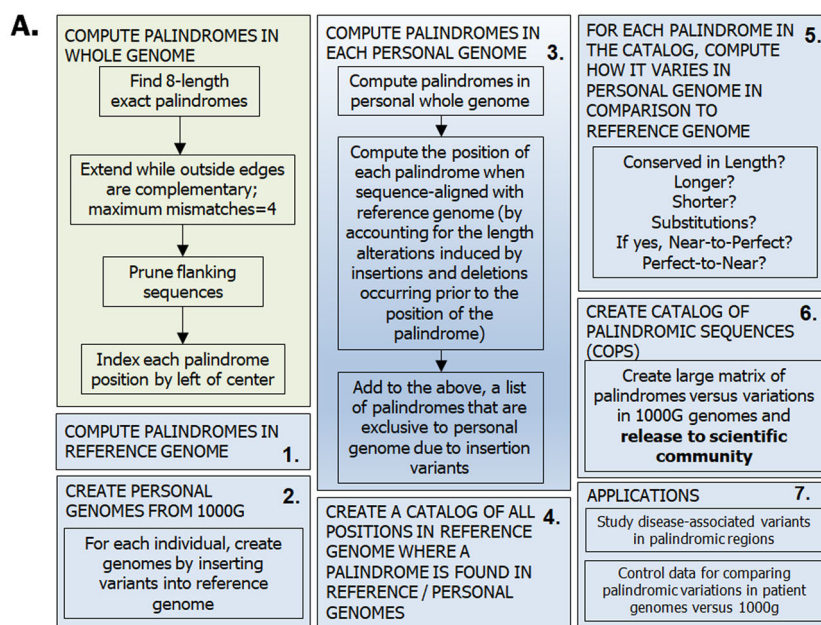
A.

COMPUTE PALINDROMES IN WHOLE GENOME

Find 8-length exact palindromes

Extend while outside edges are complementary; maximum mismatches=4

Prune flanking sequences

Index each palindrome position by left of center

COMPUTE PALINDROMES IN REFERENCE GENOME 1.

CREATE PERSONAL GENOMES FROM 1000G 2.

For each individual, create genomes by inserting variants into reference genome

COMPUTE PALINDROMES IN EACH PERSONAL GENOME 3.

Compute palindromes in personal whole genome

Compute the position of each palindrome when sequence-aligned with reference genome (by accounting for the length alterations induced by insertions and deletions occurring prior to the position of the palindrome)

Add to the above, a list of palindromes that are exclusive to personal genome due to insertion variants

CREATE A CATALOG OF ALL POSITIONS IN REFERENCE GENOME WHERE A PALINDROME IS FOUND IN REFERENCE / PERSONAL GENOMES 4.

FOR EACH PALINDROME IN THE CATALOG, COMPUTE HOW IT VARIES IN PERSONAL GENOME IN COMPARISON TO REFERENCE GENOME 5.

Conserved in Length?
Longer?
Shorter?
Substitutions?
If yes, Near-to-Perfect?
Perfect-to-Near?

CREATE CATALOG OF PALINDROMIC SEQUENCES (COPS) 6.

Create large matrix of palindromes versus variations in 1000G genomes and **release to scientific community**

APPLICATIONS 7.

Study disease-associated variants in palindromic regions

Control data for comparing palindromic variations in patient genomes versus 1000g